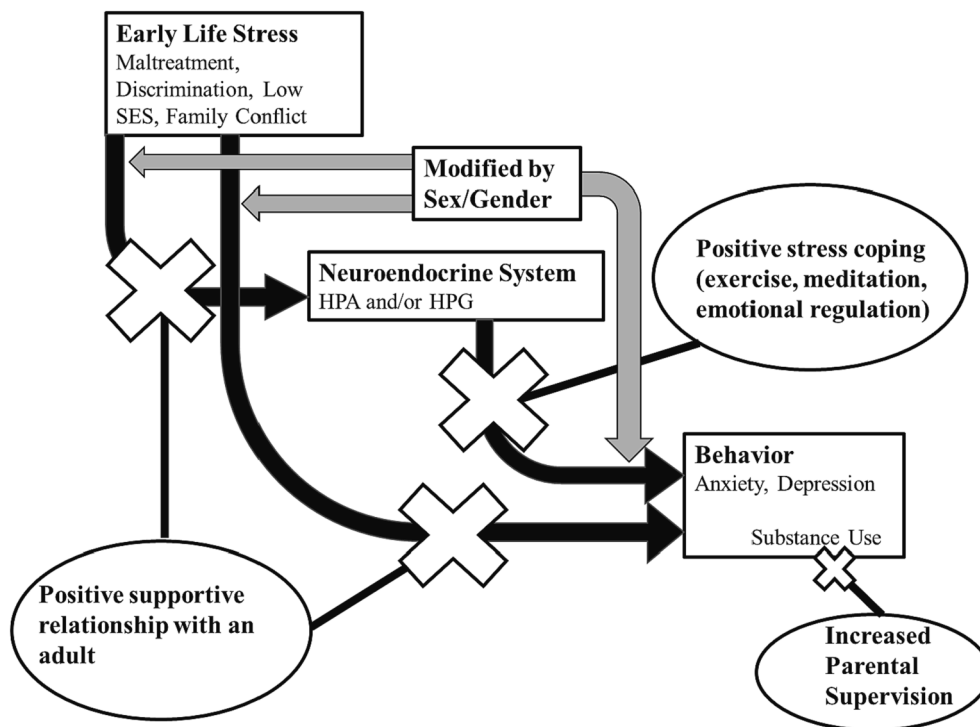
Early Life Stress
Maltreatment, Discrimination, Low SES, Family Conflict

Modified by Sex/Gender

Positive stress coping (exercise, meditation, emotional regulation)

Neuroendocrine System
HPA and/or HPG

Behavior
Anxiety, Depression

Substance Use

Positive supportive relationship with an adult

Increased Parental Supervision